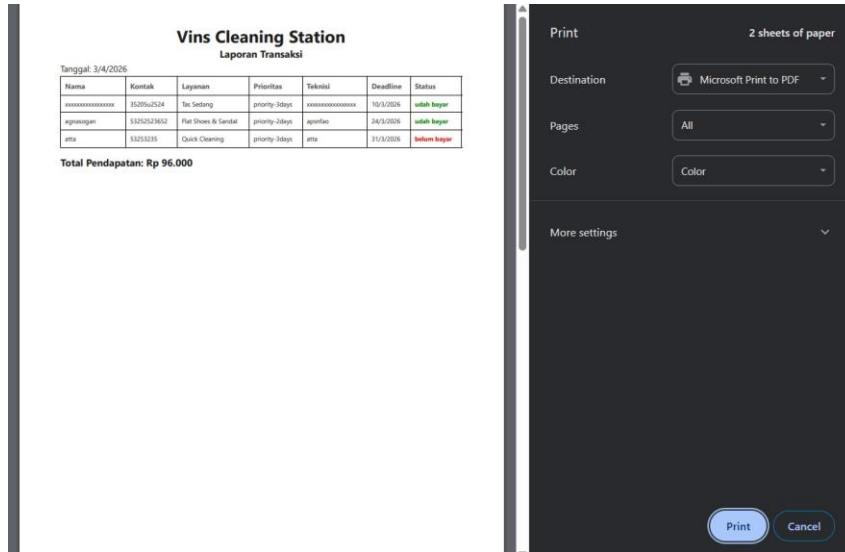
Vins Cleaning Station
Laporan Transaksi

Tanggal: 3/4/2026

| Nama | Kontak | Layanan | Prioritas | Teknisi | Deadline | Status |
|---|---|---|---|---|---|---|
| xxxxxxxxxxxxxxx | 35205s2524 | Tas Sedang | priority-3days | xxxxxxxxxxxxxxx | 10/3/2026 | udah bayar |
| agnasugan | 53252523652 | Flat Shoes & Sandal | priority-3days | apsinfao | 24/3/2026 | udah bayar |
| atta | 53253235 | Quick Cleaning | priority-3days | atta | 31/3/2026 | belum bayar |

Total Pendapatan: Rp 96.000

Print
2 sheets of paper
Destination
Microsoft Print to PDF
Pages
All
Color
Color
More settings
Print
Cancel